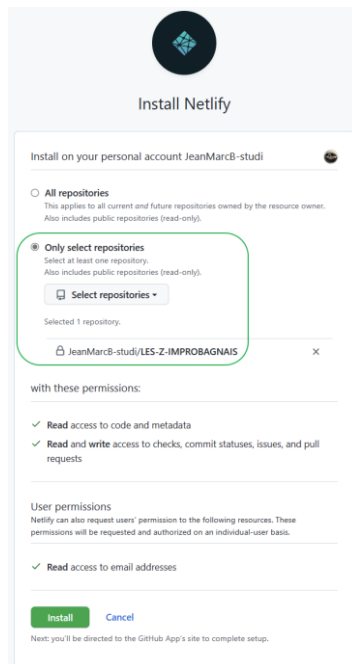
Install Netlify

Install on your personal account JeanMarcB-studi

All repositories
This applies to all current and future repositories owned by the resource owner. Also includes public repositories (read-only).

Only select repositories
Select at least one repository.
Also includes public repositories (read-only).

Select repositories ▾

Selected 1 repository.

JeanMarcB-studi/LES-Z-IMPROBAGNAIS ×

with these permissions:

✓ Read access to code and metadata

✓ Read and write access to checks, commit statuses, issues, and pull requests

User permissions
Netlify can also request users' permission to the following resources. These permissions will be requested and authorized on an individual-user basis.

✓ Read access to email addresses

Install Cancel

Next: you'll be directed to the GitHub App's site to complete setup.